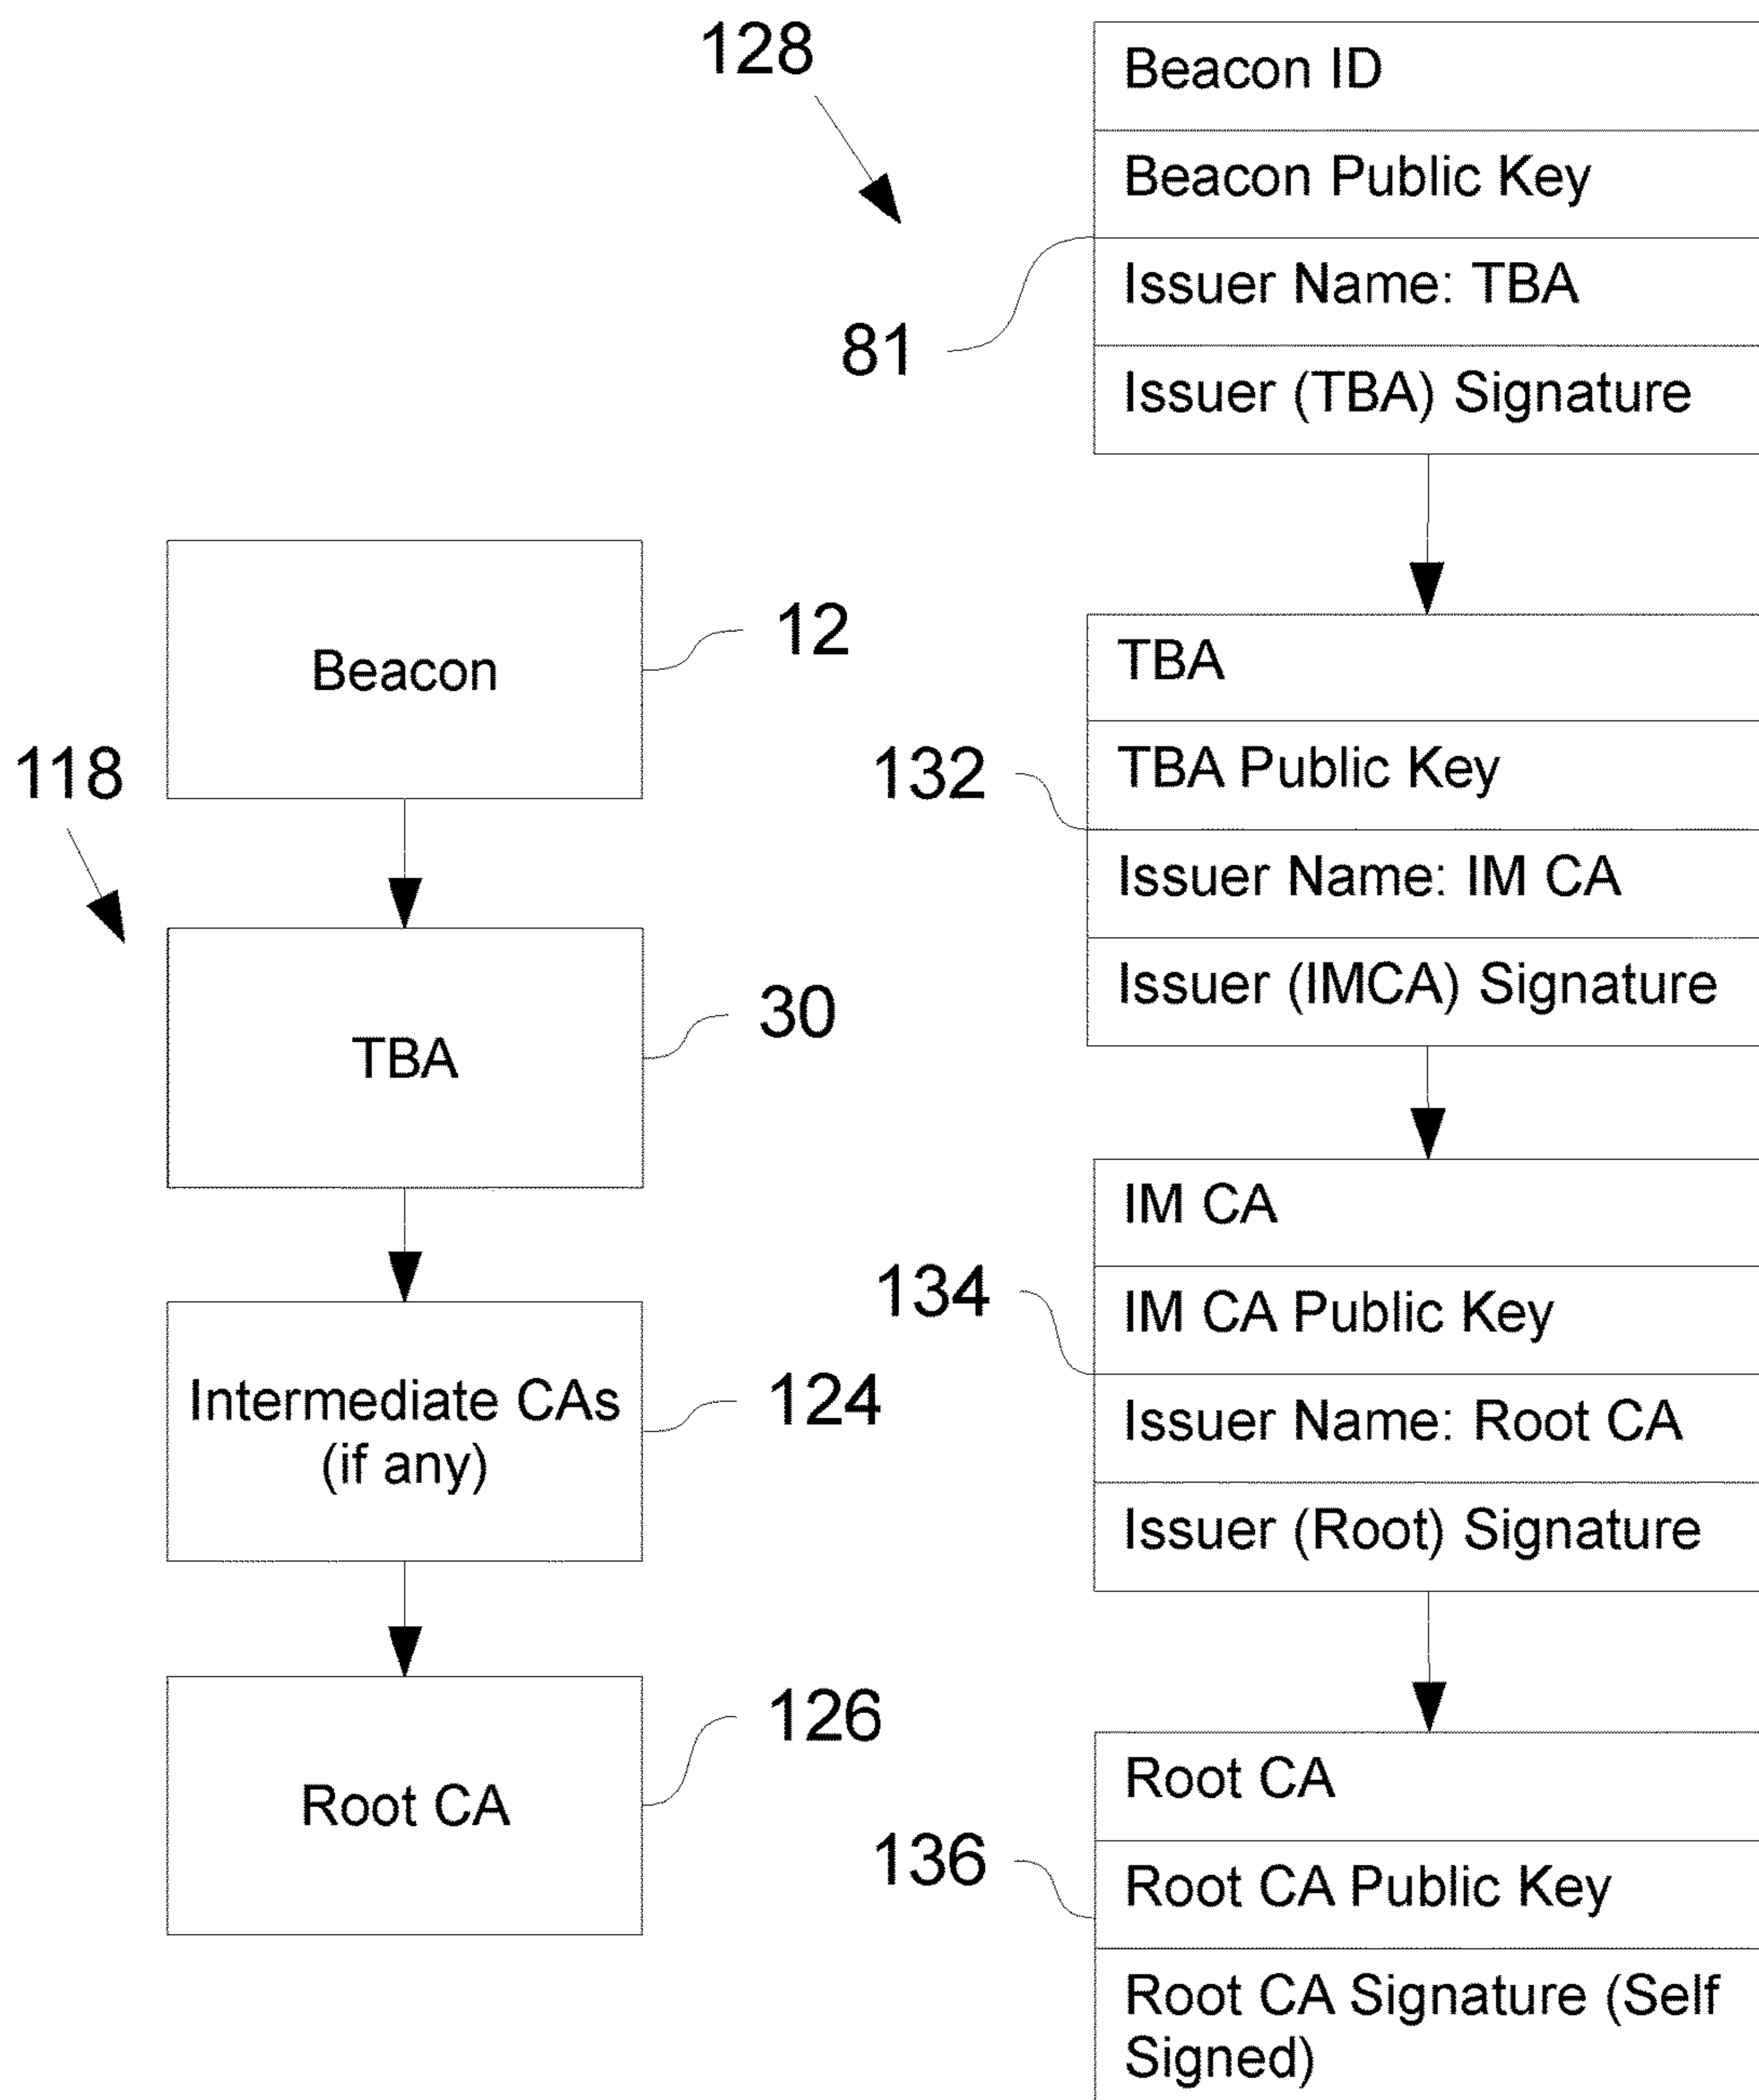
128

Beacon ID
Beacon Public Key
Issuer Name: TBA
Issuer (TBA) Signature

81

Beacon

12

118

TBA

30

Intermediate CAs (if any)

124

Root CA

126

TBA
TBA Public Key
Issuer Name: IM CA
Issuer (IMCA) Signature

132

IM CA
IM CA Public Key
Issuer Name: Root CA
Issuer (Root) Signature

134

Root CA
Root CA Public Key
Root CA Signature (Self Signed)

136